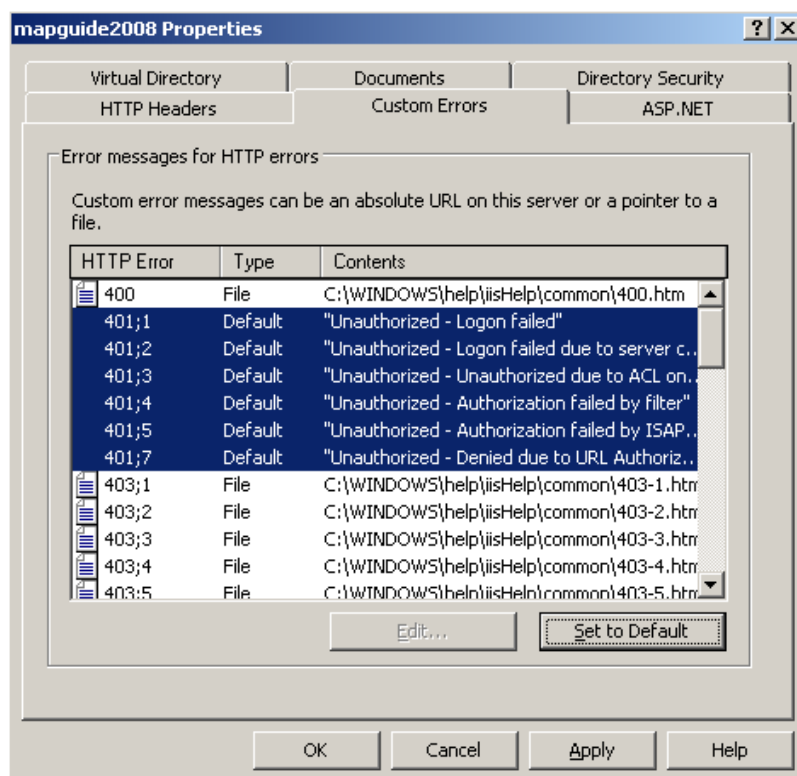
mapguide2008 Properties

? X

Virtual Directory | Documents | Directory Security
HTTP Headers | Custom Errors | ASP.NET

Error messages for HTTP errors

Custom error messages can be an absolute URL on this server or a pointer to a file.

| HTTP Error | Type | Contents |
|---|---|---|
| 400 | File | C:\WINDOWS\help\iisHelp\common\400.htm |
| 401;1 | Default | "Unauthorized - Logon failed" |
| 401;2 | Default | "Unauthorized - Logon failed due to server c... |
| 401;3 | Default | "Unauthorized - Unauthorized due to ACL on... |
| 401;4 | Default | "Unauthorized - Authorization failed by filter" |
| 401;5 | Default | "Unauthorized - Authorization failed by ISAP... |
| 401;7 | Default | "Unauthorized - Denied due to URL Authoriz... |
| 403;1 | File | C:\WINDOWS\help\iisHelp\common\403-1.htm |
| 403;2 | File | C:\WINDOWS\help\iisHelp\common\403-2.htm |
| 403;3 | File | C:\WINDOWS\help\iisHelp\common\403-3.htm |
| 403;4 | File | C:\WINDOWS\help\iisHelp\common\403-4.htm |
| 403;5 | File | C:\WINDOWS\help\iisHelp\common\403-5.htm |

Edit...
Set to Default

OK
Cancel
Apply
Help